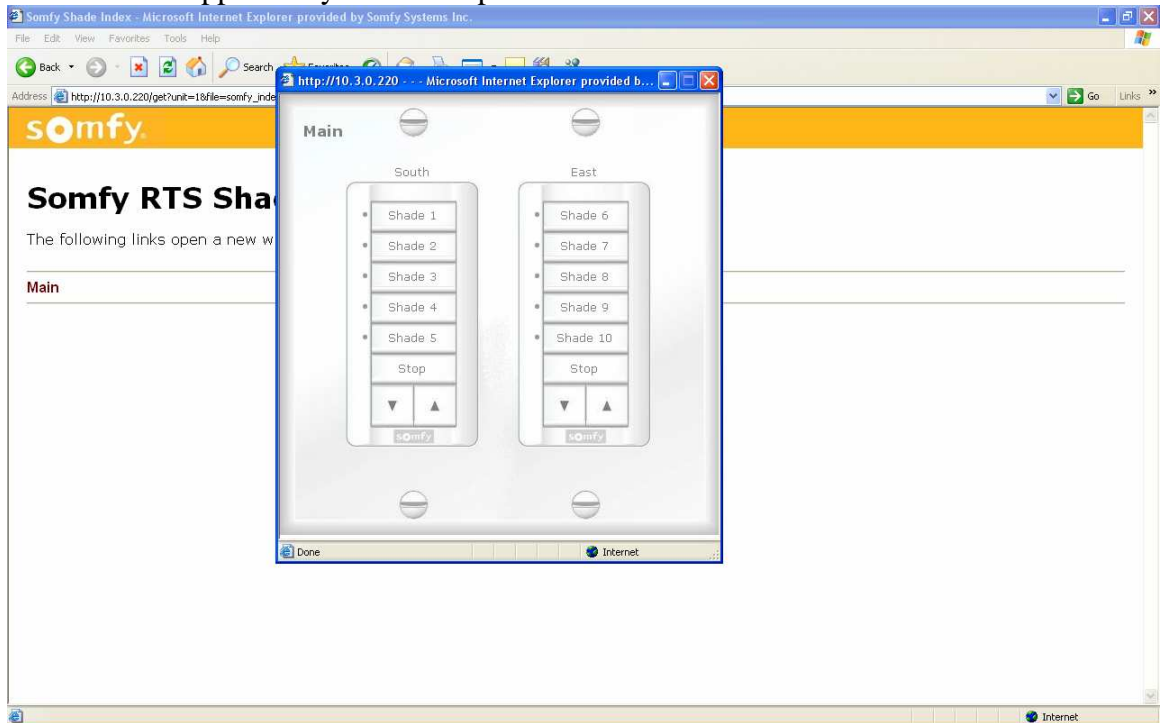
Somfy Shade Index - Microsoft Internet Explorer provided by Somfy Systems Inc.

File Edit View Favorites Tools Help

Back Search

Address http://10.3.0.220/get?unit=1&file=somfy_inde

Go Links »

somfy.

Somfy RTS Sha

The following links open a new w

Main

http://10.3.0.220 - - - Microsoft Internet Explorer provided b...

Main

South

Shade 1

Shade 2

Shade 3

Shade 4

Shade 5

Stop

somfy

East

Shade 6

Shade 7

Shade 8

Shade 9

Shade 10

Stop

somfy

Done

Internet

Internet